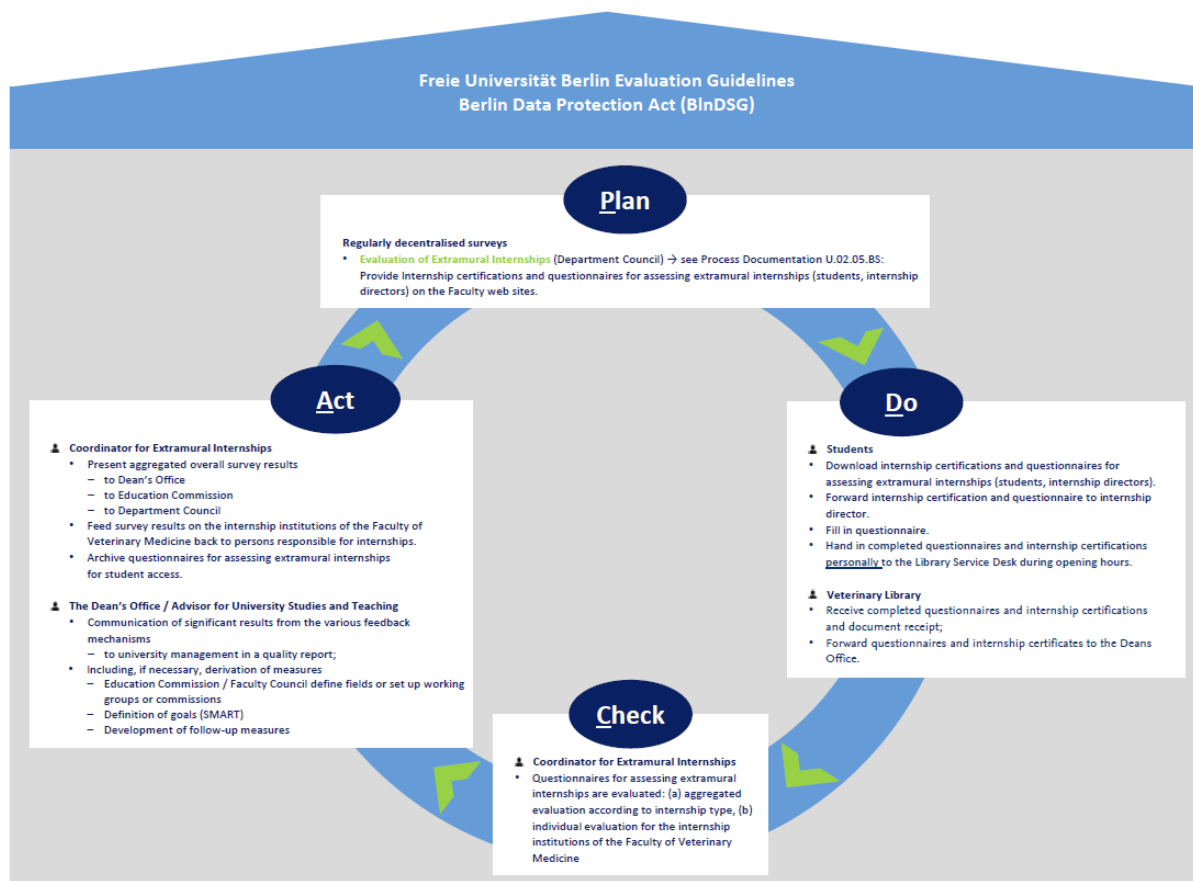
Freie Universität Berlin Evaluation Guidelines
Berlin Data Protection Act (BlnDSG)

Plan

Regularly decentralised surveys
• Evaluation of Extramural Internships (Department Council) → see Process Documentation U.02.05.BS: Provide Internship certifications and questionnaires for assessing extramural internships (students, internship directors) on the Faculty web sites.

Act

Coordinator for Extramural Internships
• Present aggregated overall survey results
– to Dean's Office
– to Education Commission
– to Department Council
• Feed survey results on the internship institutions of the Faculty of Veterinary Medicine back to persons responsible for internships.
• Archive questionnaires for assessing extramural internships for student access.

The Dean's Office / Advisor for University Studies and Teaching
• Communication of significant results from the various feedback mechanisms
– to university management in a quality report;
• Including, if necessary, derivation of measures
– Education Commission / Faculty Council define fields or set up working groups or commissions
– Definition of goals (SMART)
– Development of follow-up measures

Do

Students
• Download internship certifications and questionnaires for assessing extramural internships (students, internship directors).
• Forward internship certification and questionnaire to internship director.
• Fill in questionnaire.
• Hand in completed questionnaires and internship certifications personally to the Library Service Desk during opening hours.

Veterinary Library
• Receive completed questionnaires and internship certifications and document receipt;
• Forward questionnaires and internship certificates to the Deans Office.

Check

Coordinator for Extramural Internships
• Questionnaires for assessing extramural internships are evaluated: (a) aggregated evaluation according to internship type, (b) individual evaluation for the internship institutions of the Faculty of Veterinary Medicine